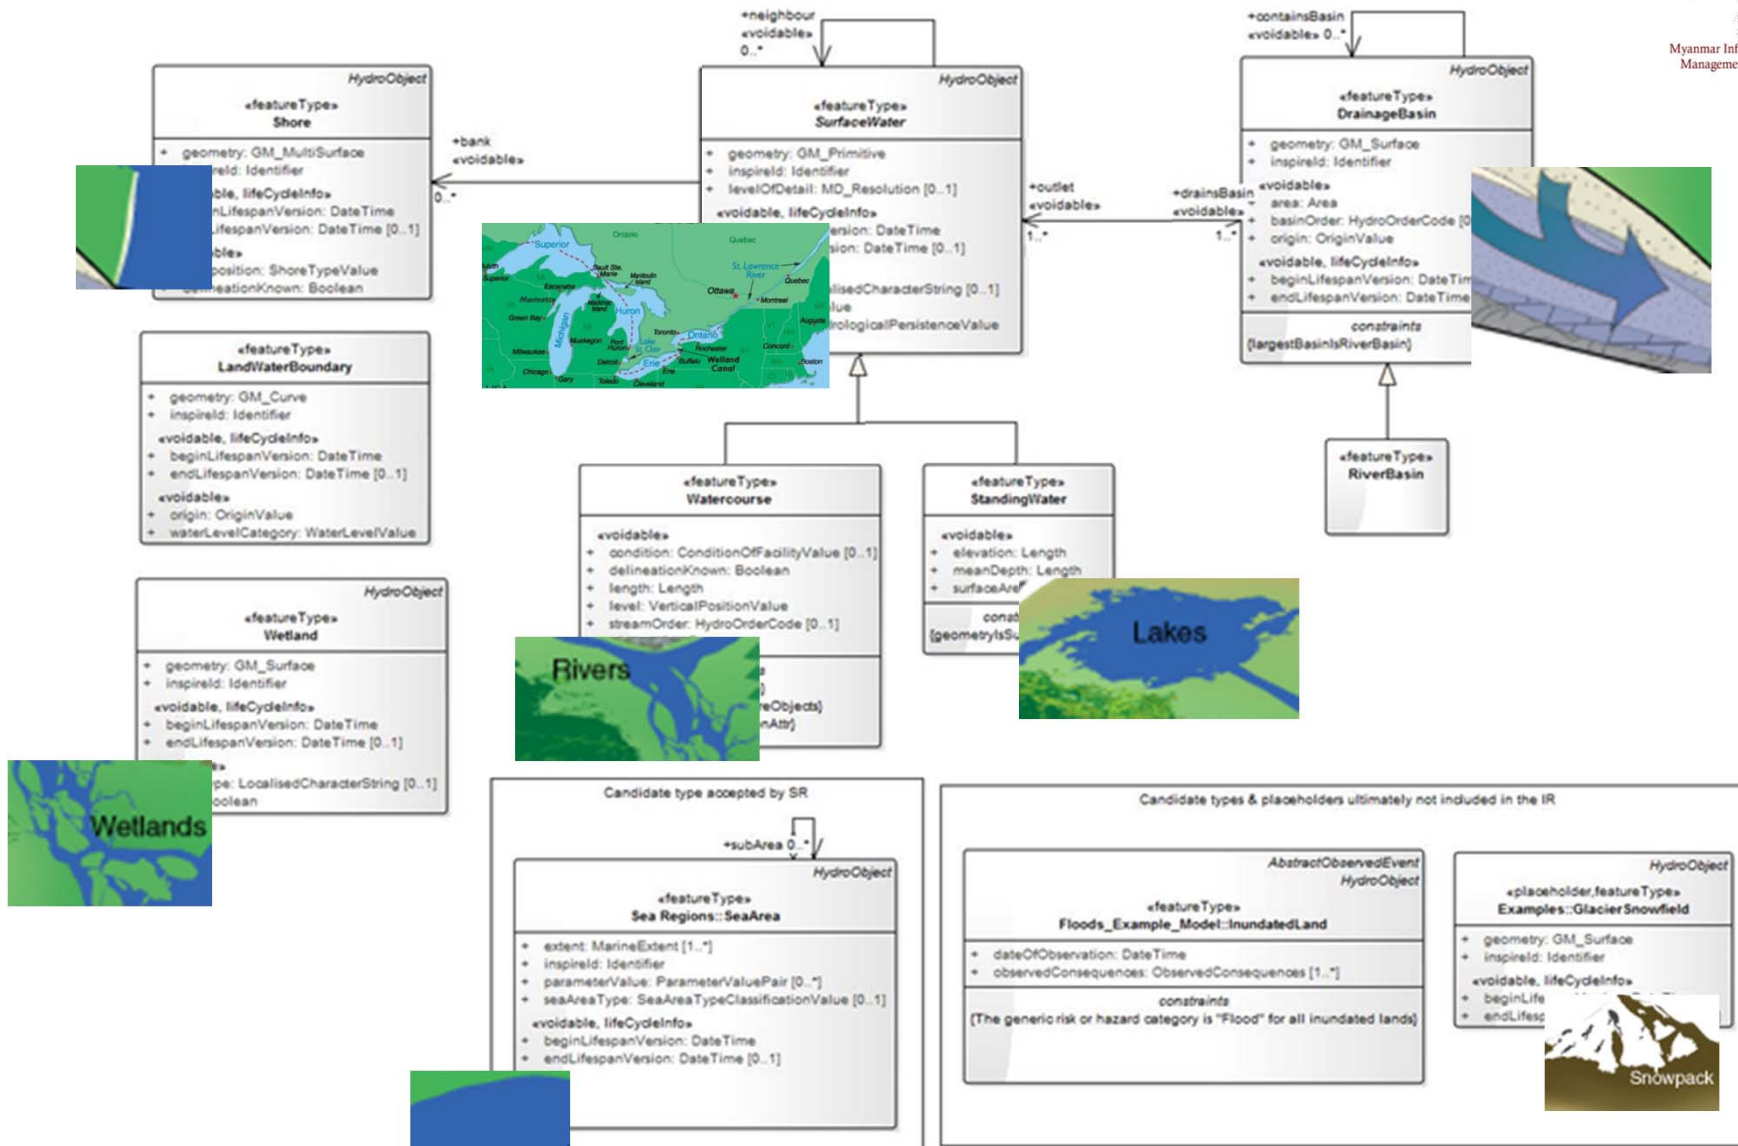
Myanmar Inf
Manageme

+neighbour
«voidable»
0..*

HydroObject
«featureType»
Shore
+ geometry: GM_MultiSurface
+ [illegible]reId: Identifier
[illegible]able, lifeCycleInfo»
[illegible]nLifespanVersion: DateTime
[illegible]LifespanVersion: DateTime [0..1]
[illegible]ble»
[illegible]position: ShoreTypeValue
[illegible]neationKnown: Boolean

+bank
«voidable»
0..*

HydroObject
«featureType»
SurfaceWater
+ geometry: GM_Primitive
+ inspireId: Identifier
+ levelOfDetail: MD_Resolution [0..1]
«voidable, lifeCycleInfo»
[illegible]ersion: DateTime
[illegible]sion: DateTime [0..1]
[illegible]alisedCharacterString [0..1]
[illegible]lue
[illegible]rologicalPersistenceValue

Superior
Ontario
Quebec
St. Lawrence River
Quebec
Ottawa
Montreal
Huron
Michigan
Ontario
Toronto
Erie
Welland Canal
Augusta
Concord
Boston
Marinette
Escanaba
Green Bay
Milwaukee
Muskegon
Chicago
Gary
Detroit
Toledo
Cleveland
Buffalo
Rochester
Sault Ste. Marie
Port Huron
St. Clair

+outlet
«voidable»
1..*

+drainsBasin
«voidable»
1..*

+containsBasin
«voidable» 0..*

HydroObject
«featureType»
DrainageBasin
+ geometry: GM_Surface
+ inspireId: Identifier
«voidable»
+ area: Area
+ basinOrder: HydroOrderCode [0
+ origin: OriginValue
«voidable, lifeCycleInfo»
+ beginLifespanVersion: DateTim
+ endLifespanVersion: DateTime
constraints
{largestBasinIsRiverBasin}

«featureType»
RiverBasin

«featureType»
LandWaterBoundary
+ geometry: GM_Curve
+ inspireId: Identifier
«voidable, lifeCycleInfo»
+ beginLifespanVersion: DateTime
+ endLifespanVersion: DateTime [0..1]
«voidable»
+ origin: OriginValue
+ waterLevelCategory: WaterLevelValue

«featureType»
Watercourse
«voidable»
+ condition: ConditionOfFacilityValue [0..1]
+ delineationKnown: Boolean
+ length: Length
+ level: VerticalPositionValue
+ streamOrder: HydroOrderCode [0..1]
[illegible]reObjects}
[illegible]nAttr}

Rivers

«featureType»
StandingWater
«voidable»
+ elevation: Length
+ meanDepth: Length
+ surfaceAre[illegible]
const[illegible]
{geometryIsSu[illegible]

Lakes

HydroObject
«featureType»
Wetland
+ geometry: GM_Surface
+ inspireId: Identifier
«voidable, lifeCycleInfo»
+ beginLifespanVersion: DateTime
+ endLifespanVersion: DateTime [0..1]
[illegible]pe: LocalisedCharacterString [0..1]
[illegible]oolean

Wetlands

Candidate type accepted by SR
+subArea 0..*
HydroObject
«featureType»
Sea Regions::SeaArea
+ extent: MarineExtent [1..*]
+ inspireId: Identifier
+ parameterValue: ParameterValuePair [0..*]
+ seaAreaType: SeaAreaTypeClassificationValue [0..1]
«voidable, lifeCycleInfo»
+ beginLifespanVersion: DateTime
+ endLifespanVersion: DateTime [0..1]

Candidate types & placeholders ultimately not included in the IR
AbstractObservedEvent
HydroObject
«featureType»
Floods_Example_Model::InundatedLand
+ dateOfObservation: DateTime
+ observedConsequences: ObservedConsequences [1..*]
constraints
{The generic risk or hazard category is "Flood" for all inundated lands}

HydroObject
«placeholder,featureType»
Examples::GlacierSnowfield
+ geometry: GM_Surface
+ inspireId: Identifier
«voidable, lifeCycleInfo»
+ beginLife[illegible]
+ endLifesp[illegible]

Snowpack